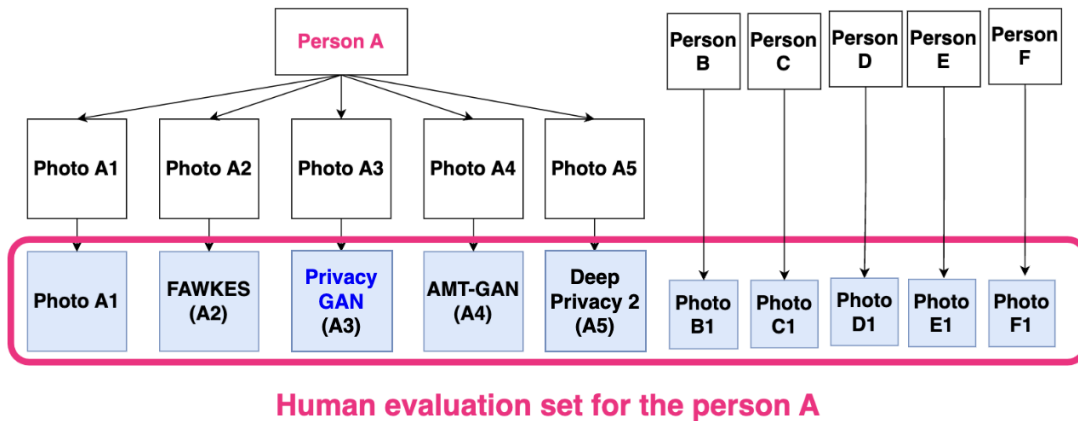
Person A

Photo A1

Photo A2

Photo A3

Photo A4

Photo A5

Photo A1

FAWKES (A2)

Privacy GAN (A3)

AMT-GAN (A4)

Deep Privacy 2 (A5)

Person B

Person C

Person D

Person E

Person F

Photo B1

Photo C1

Photo D1

Photo E1

Photo F1

Human evaluation set for the person A